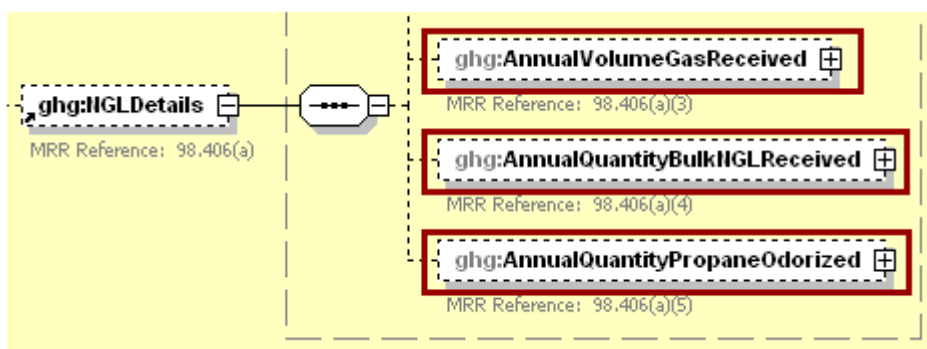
ghg:NGLDetails
MRR Reference: 98.406(a)

ghg:AnnualVolumeGasReceived
MRR Reference: 98.406(a)(3)

ghg:AnnualQuantityBulkNGLReceived
MRR Reference: 98.406(a)(4)

ghg:AnnualQuantityPropaneOdorized
MRR Reference: 98.406(a)(5)